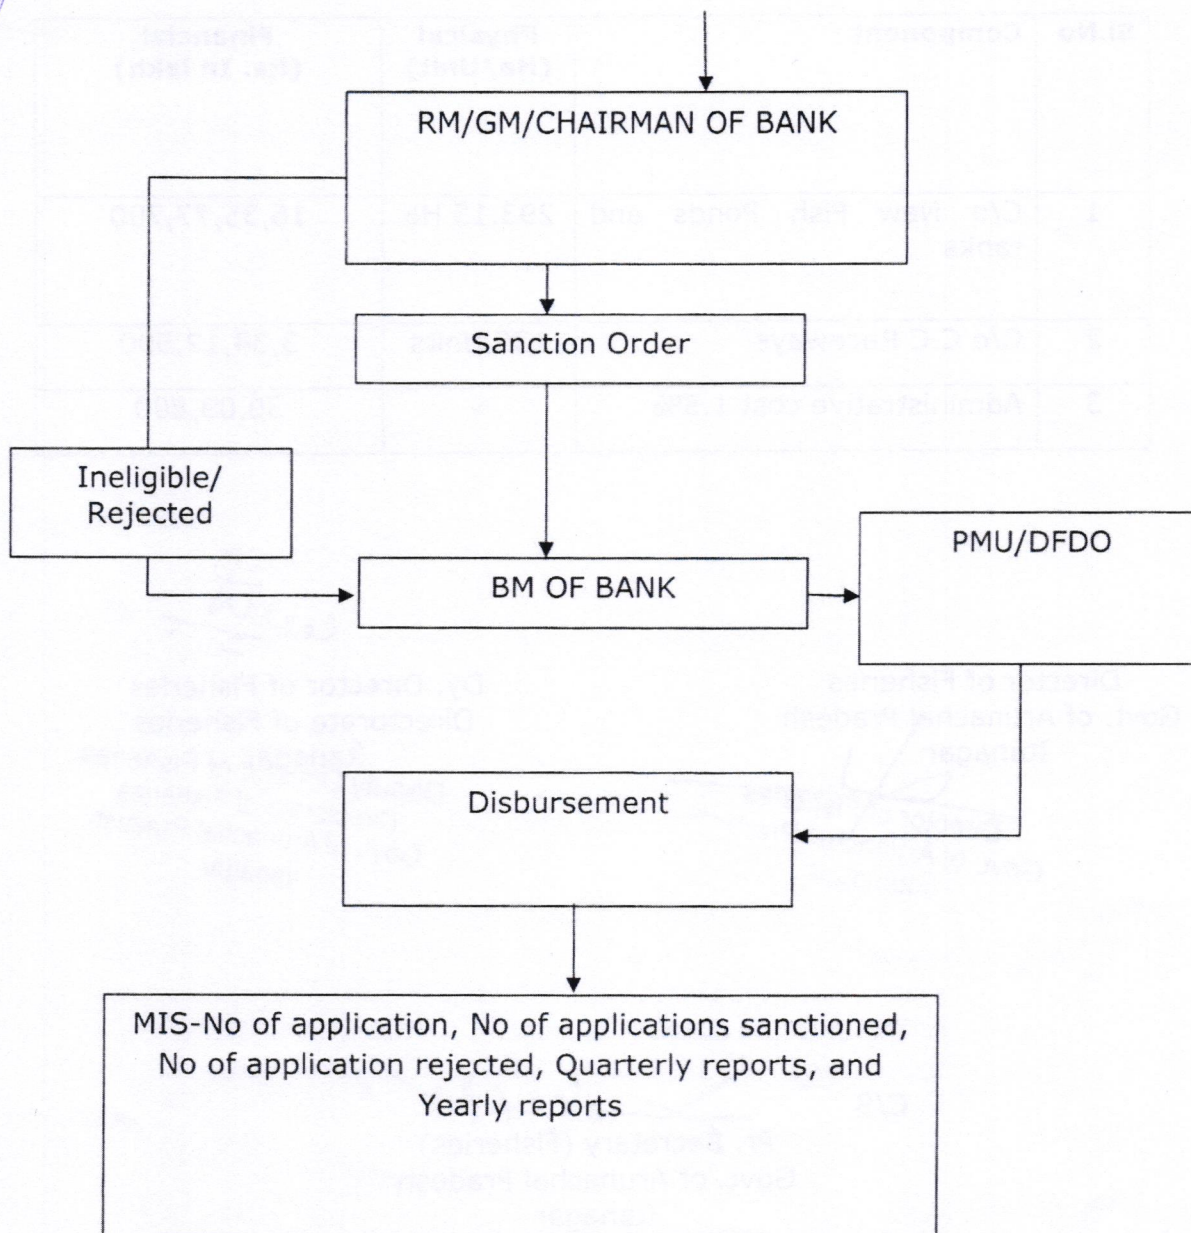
RM/GM/CHAIRMAN OF BANK

Sanction Order

Ineligible/ Rejected

BM OF BANK

PMU/DFDO

Disbursement

MIS-No of application, No of applications sanctioned, No of application rejected, Quarterly reports, and Yearly reports